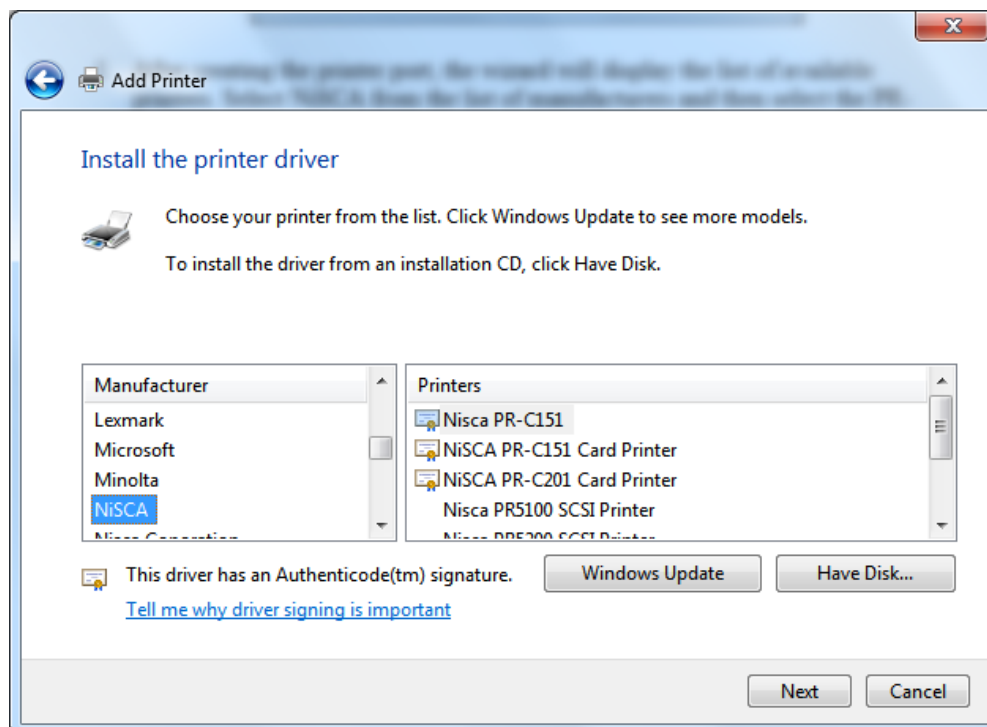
Add Printer

Install the printer driver

Choose your printer from the list. Click Windows Update to see more models.

To install the driver from an installation CD, click Have Disk.

| Manufacturer |
|---|
| Lexmark |
| Microsoft |
| Minolta |
| NiSCA |
| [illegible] |

| Printers |
|---|
| Nisca PR-C151 |
| NiSCA PR-C151 Card Printer |
| NiSCA PR-C201 Card Printer |
| Nisca PR5100 SCSI Printer |
| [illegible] |

This driver has an Authenticode(tm) signature.

Windows Update

Have Disk...

Tell me why driver signing is important

Next

Cancel